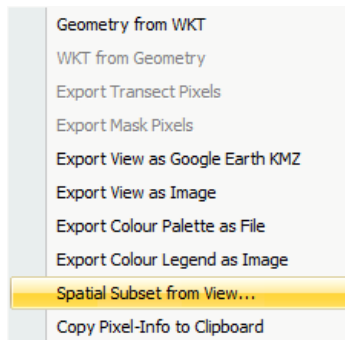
Geometry from WKT
WKT from Geometry
Export Transect Pixels
Export Mask Pixels
Export View as Google Earth KMZ
Export View as Image
Export Colour Palette as File
Export Colour Legend as Image
Spatial Subset from View...
Copy Pixel-Info to Clipboard